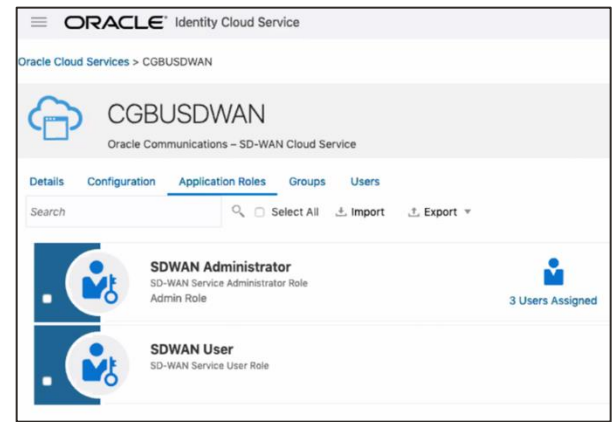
ORACLE® Identity Cloud Service

Oracle Cloud Services > CGBUSDWAN

CGBUSDWAN

Oracle Communications – SD-WAN Cloud Service

Details Configuration Application Roles Groups Users

Search

Select All Import Export

SDWAN Administrator
SD-WAN Service Administrator Role
Admin Role

3 Users Assigned

SDWAN User
SD-WAN Service User Role